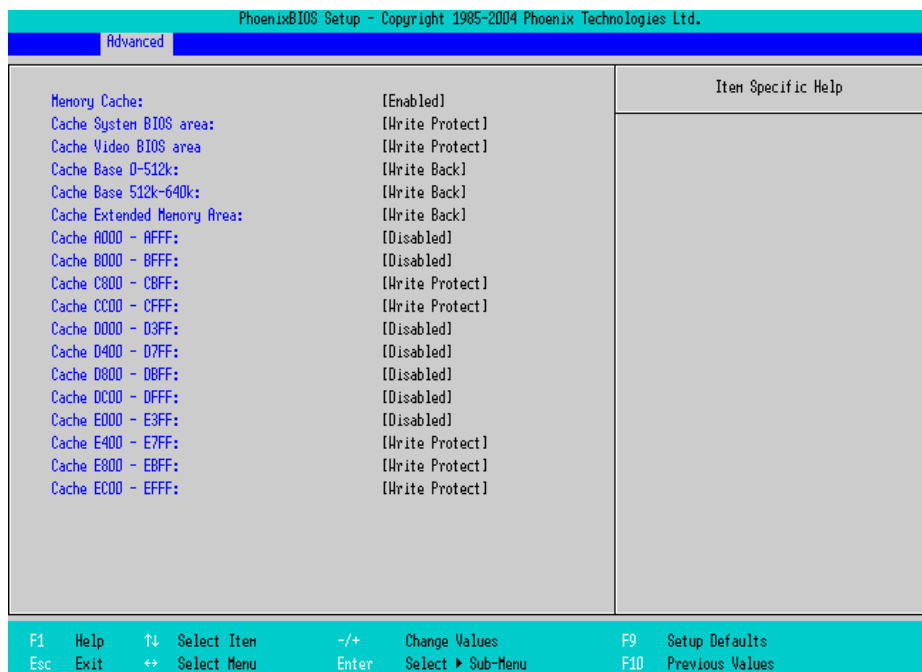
PhoenixBIOS Setup - Copyright 1985-2004 Phoenix Technologies Ltd.

Advanced

| | |
|---|---|
| Memory Cache: | [Enabled] |
| Cache System BIOS area: | [Write Protect] |
| Cache Video BIOS area | [Write Protect] |
| Cache Base 0-512k: | [Write Back] |
| Cache Base 512k-640k: | [Write Back] |
| Cache Extended Memory Area: | [Write Back] |
| Cache A000 - AFFF: | [Disabled] |
| Cache B000 - BFFF: | [Disabled] |
| Cache C800 - CBFF: | [Write Protect] |
| Cache CC00 - CFFF: | [Write Protect] |
| Cache D000 - D3FF: | [Disabled] |
| Cache D400 - D7FF: | [Disabled] |
| Cache D800 - DBFF: | [Disabled] |
| Cache DC00 - DFFF: | [Disabled] |
| Cache E000 - E3FF: | [Disabled] |
| Cache E400 - E7FF: | [Write Protect] |
| Cache E800 - EBFF: | [Write Protect] |
| Cache EC00 - EFFF: | [Write Protect] |

Item Specific Help

F1 Help ↑↓ Select Item -/+ Change Values F9 Setup Defaults
Esc Exit ↔ Select Menu Enter Select ▶ Sub-Menu F10 Previous Values